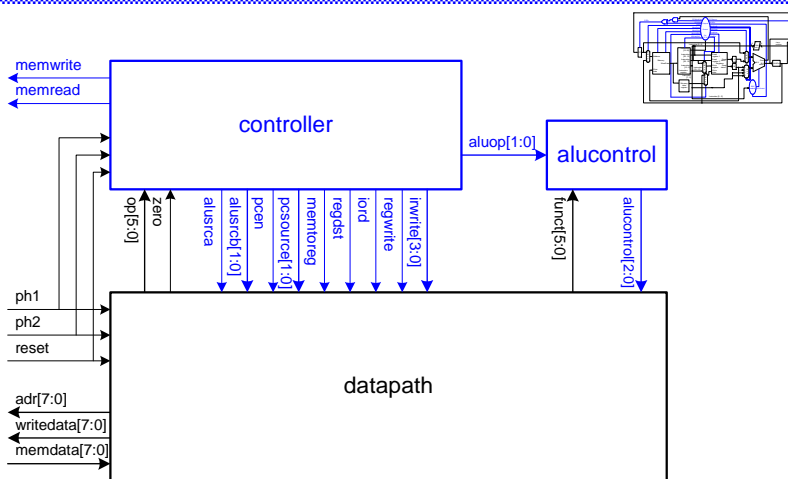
memwrite
memread

controller

aluop[1:0]

alucontrol

op[5:0]
zero
alusrca
alusrcb[1:0]
pcen
pcsource[1:0]
memtoreg
regdst
iord
regwrite
irwrite[3:0]
funct[5:0]
alucontrol[2:0]

ph1
ph2
reset

datapath

adr[7:0]
writedata[7:0]
memdata[7:0]